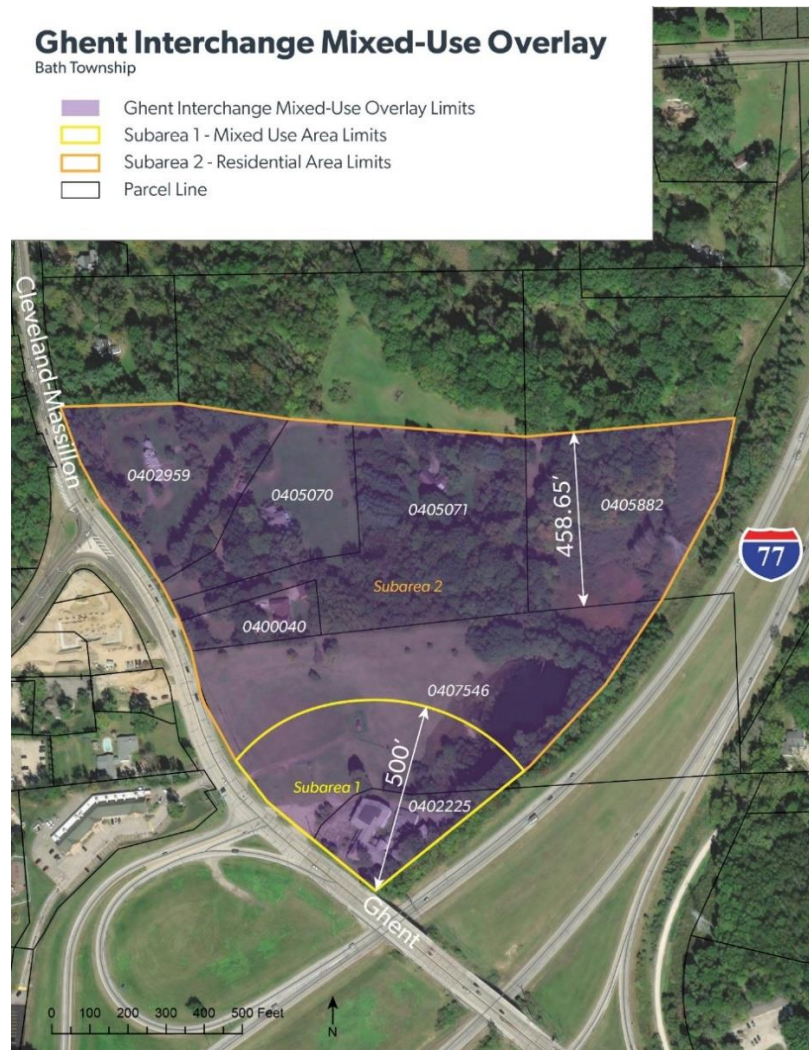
Ghent Interchange Mixed-Use Overlay
Bath Township

Ghent Interchange Mixed-Use Overlay Limits
Subarea 1 - Mixed Use Area Limits
Subarea 2 - Residential Area Limits
Parcel Line

Cleveland-Massillon

0402959
0405070
0405071
0405882
458.65'
77
Subarea 2
0400040
0407546
500'
Subarea 1
0402225
Ghent

0 100 200 300 400 500 Feet
N